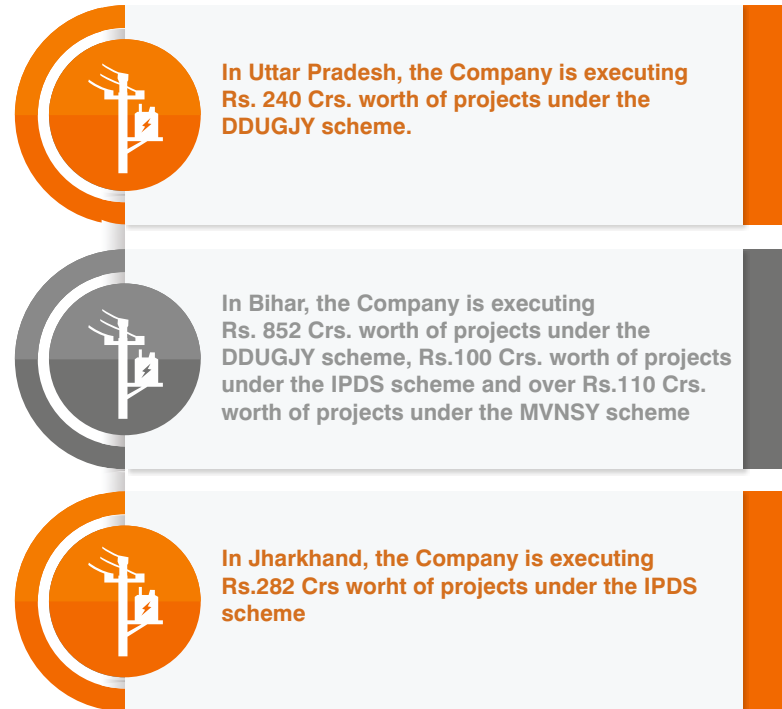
In Uttar Pradesh, the Company is executing Rs. 240 Crs. worth of projects under the DDUGJY scheme.

In Bihar, the Company is executing Rs. 852 Crs. worth of projects under the DDUGJY scheme, Rs.100 Crs. worth of projects under the IPDS scheme and over Rs.110 Crs. worth of projects under the MVNSY scheme

In Jharkhand, the Company is executing Rs.282 Crs worht of projects under the IPDS scheme